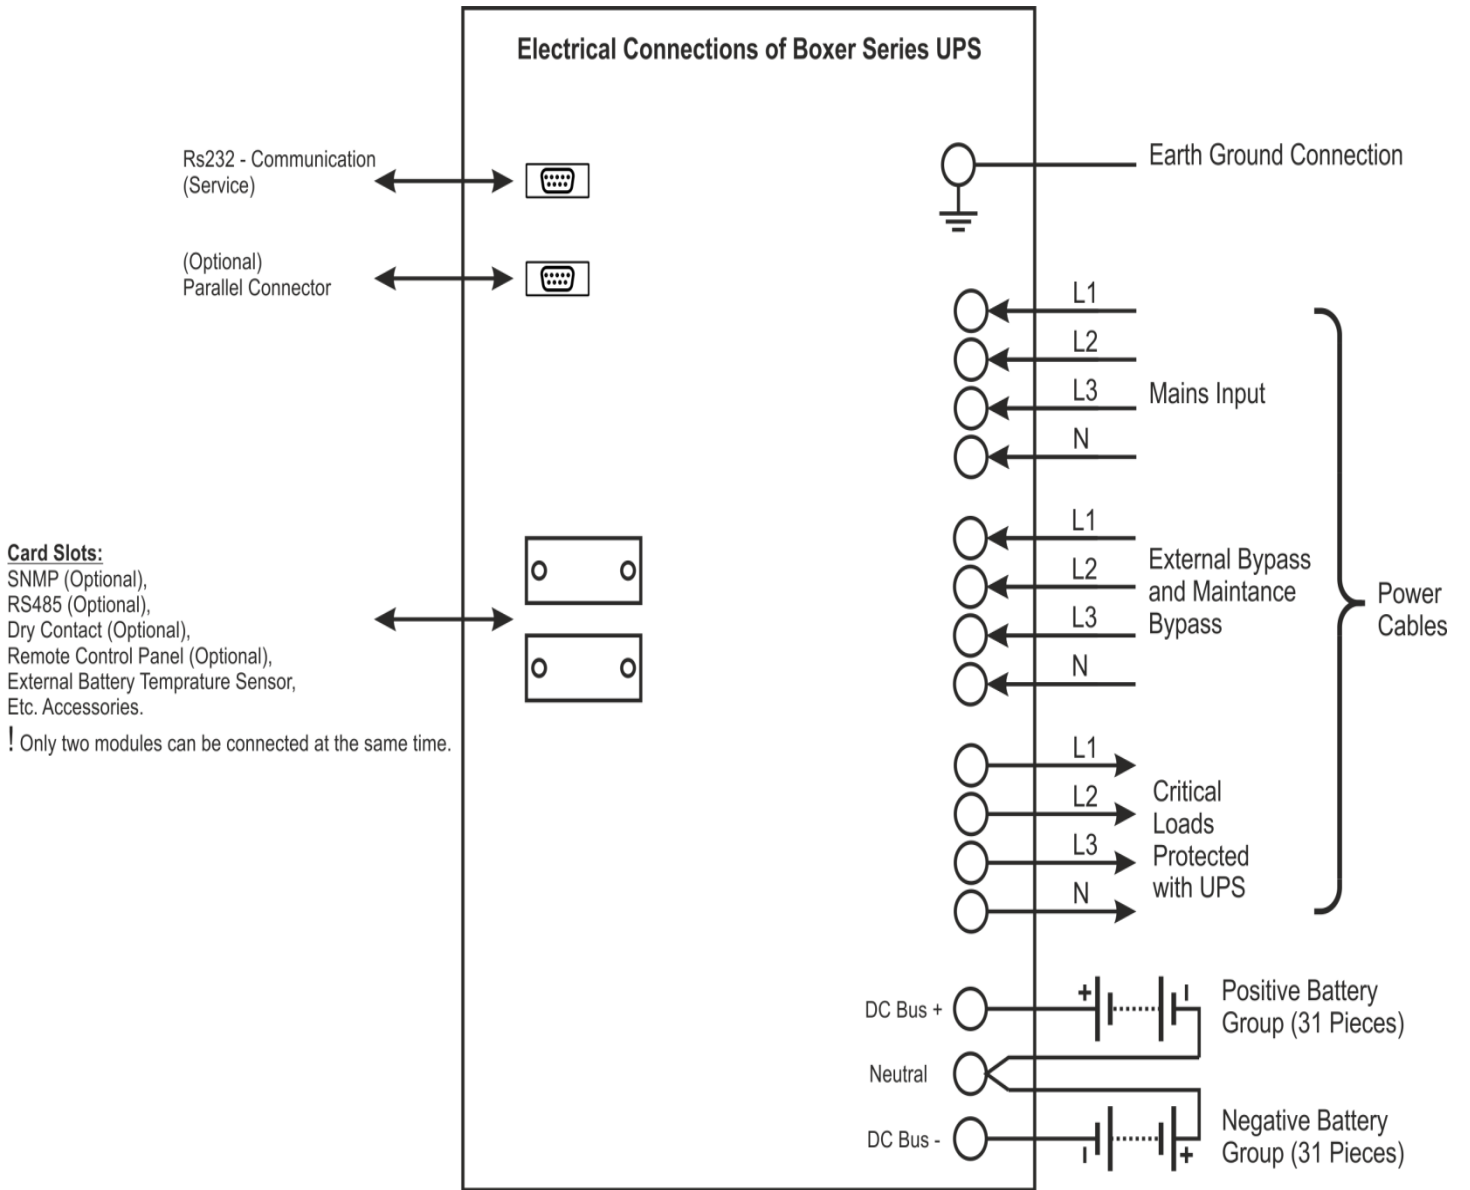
Electrical Connections of Boxer Series UPS

Rs232 - Communication (Service)

(Optional) Parallel Connector

Card Slots:
SNMP (Optional),
RS485 (Optional),
Dry Contact (Optional),
Remote Control Panel (Optional),
External Battery Temprature Sensor,
Etc. Accessories.
! Only two modules can be connected at the same time.

Earth Ground Connection

L1
L2
L3
N
Mains Input

L1
L2
L3
N
External Bypass and Maintance Bypass

L1
L2
L3
N
Critical Loads Protected with UPS

Power Cables

DC Bus +
Neutral
DC Bus -

+
Positive Battery Group (31 Pieces)

+
Negative Battery Group (31 Pieces)